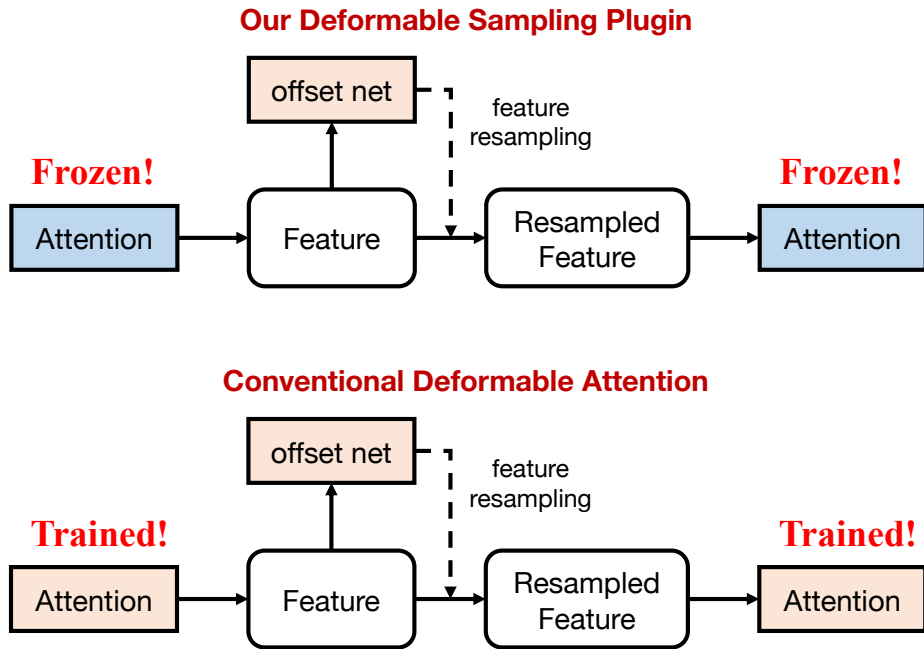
Our Deformable Sampling Plugin

offset net

feature resampling

Frozen!

Frozen!

Attention

Feature

Resampled Feature

Attention

Conventional Deformable Attention

offset net

feature resampling

Trained!

Trained!

Attention

Feature

Resampled Feature

Attention